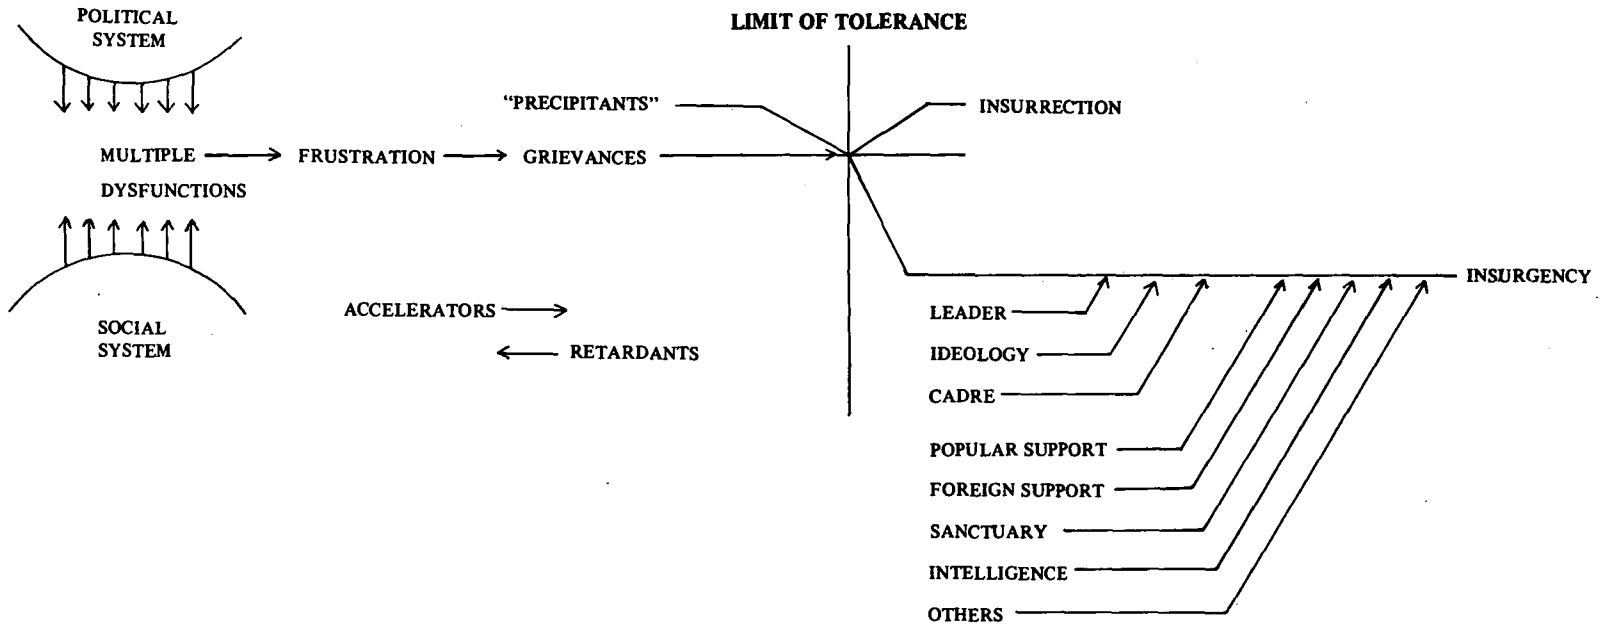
POLITICAL SYSTEM

LIMIT OF TOLERANCE

"PRECIPITANTS"

INSURRECTION

MULTIPLE DYSFUNCTIONS

FRUSTRATION

GRIEVANCES

INSURGENCY

SOCIAL SYSTEM

ACCELERATORS

RETARDANTS

LEADER

IDEOLOGY

CADRE

POPULAR SUPPORT

FOREIGN SUPPORT

SANCTUARY

INTELLIGENCE

OTHERS